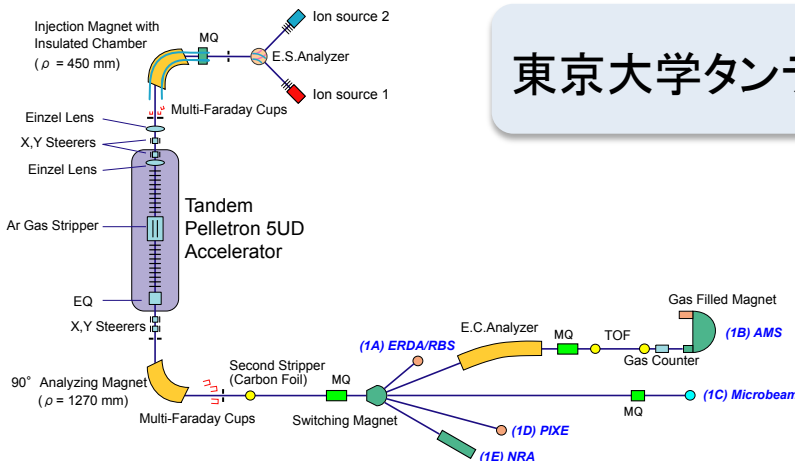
Injection Magnet with Insulated Chamber
( ρ = 450 mm)

MQ

Ion source 2

E.S.Analyzer

Ion source 1

Multi-Faraday Cups

東京大学タンデ

Einzel Lens

X,Y Steerers

Einzel Lens

Ar Gas Stripper

Tandem Pelletron 5UD Accelerator

EQ

X,Y Steerers

Gas Filled Magnet

E.C.Analyzer

MQ

TOF

(1B) AMS

(1A) ERDA/RBS

Gas Counter

90° Analyzing Magnet
( ρ = 1270 mm)

Second Stripper
(Carbon Foil)

MQ

(1C) Microbeam

MQ

Multi-Faraday Cups

Switching Magnet

(1D) PIXE

(1E) NRA